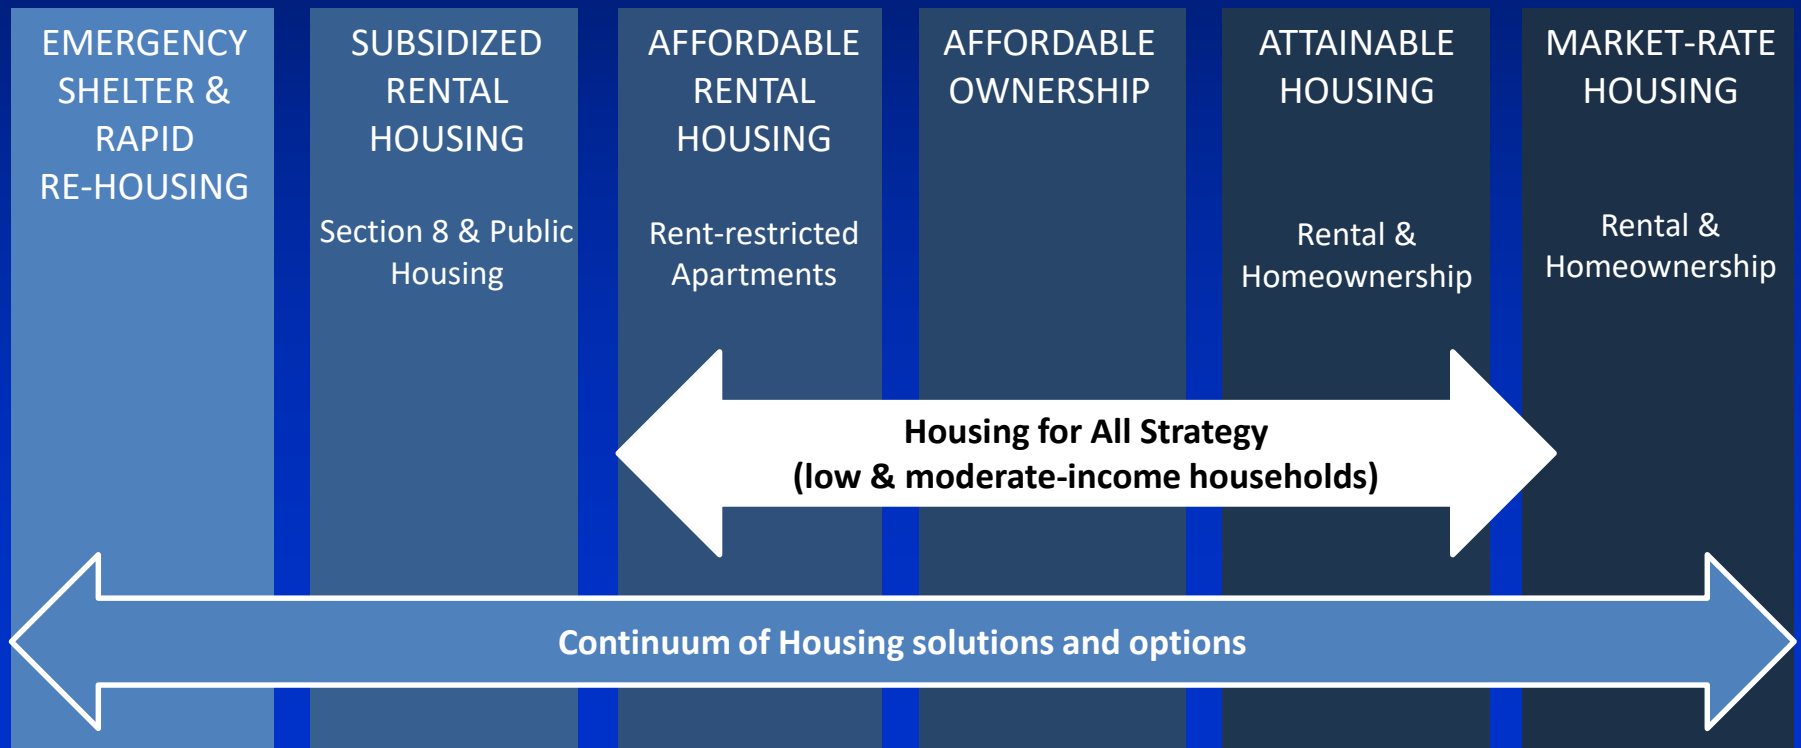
EMERGENCY SHELTER & RAPID RE-HOUSING

SUBSIDIZED RENTAL HOUSING

Section 8 & Public Housing

AFFORDABLE RENTAL HOUSING

Rent-restricted Apartments

AFFORDABLE OWNERSHIP

ATTAINABLE HOUSING

Rental & Homeownership

MARKET-RATE HOUSING

Rental & Homeownership

Housing for All Strategy
(low & moderate-income households)

Continuum of Housing solutions and options